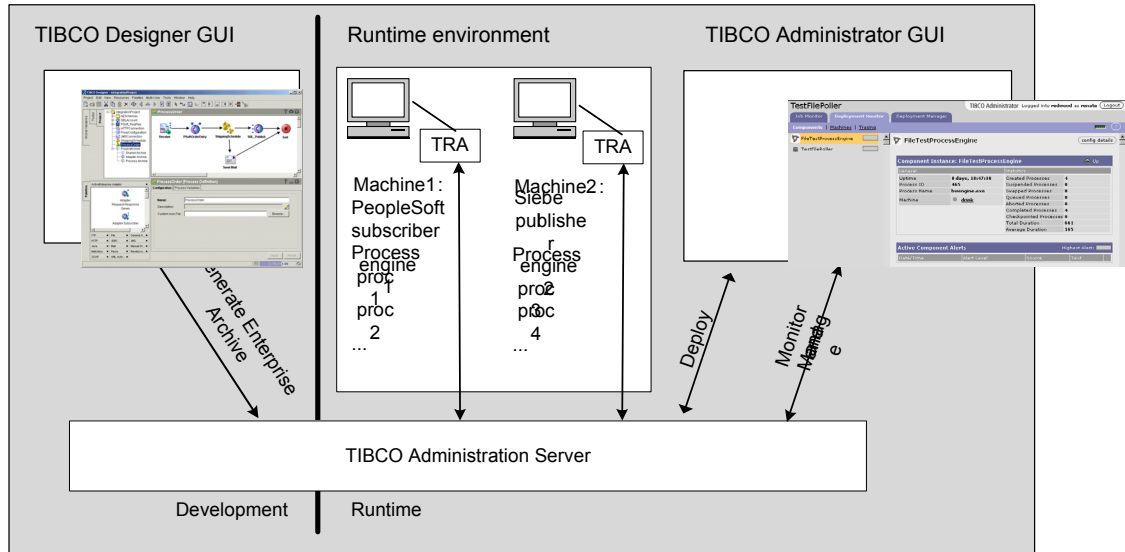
TIBCO Designer GUI

Runtime environment

TIBCO Administrator GUI

TRA

TRA

Machine1: PeopleSoft subscriber Process engine proc 1 proc 2 ...

Machine2: Siebe publishe r Process engine proc 3 proc 4 ...

Generate Enterprise Archive

Deploy

Monitor Manage

TestFilePoller

TIBCO Administrator

FileTestProcessEngine

Component Instance: FileTestProcessEngine

Active Component Alerts

TIBCO Administration Server

Development

Runtime